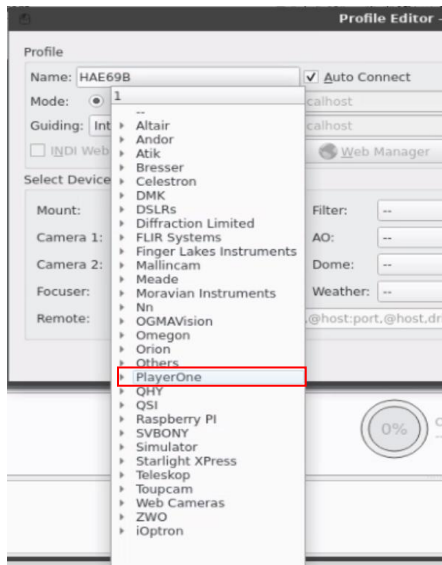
Profile Editor -

Profile

Name: HAE69B

Auto Connect

Mode:

calhost

Guiding: Int

calhost

INDI Web

Web Manager

Select Device

Mount:

Camera 1:

Camera 2:

Focuser:

Remote:

Filter: --

AO: --

Dome: --

Weather: --

@host:port,@host,dr

1

--

Altair

Andor

Atik

Bresser

Celestron

DMK

DSLRs

Diffraction Limited

FLIR Systems

Finger Lakes Instruments

Mallincam

Meade

Moravian Instruments

Nn

OGMAVision

Omegon

Orion

Others

PlayerOne

QHY

QSI

Raspberry PI

SVBONY

Simulator

Starlight XPress

Teleskop

Toupcam

Web Cameras

ZWO

iOptron

0%

C